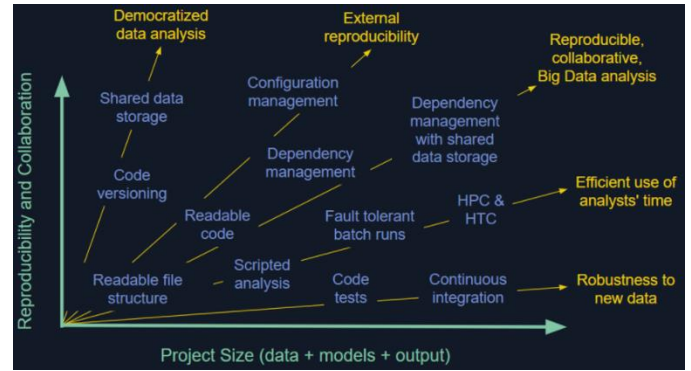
Democratized data analysis

External reproducibility

Reproducible, collaborative, Big Data analysis

Shared data storage

Configuration management

Dependency management with shared data storage

Code versioning

Dependency management

Efficient use of analysts' time

HPC & HTC

Readable code

Fault tolerant batch runs

Scripted analysis

Readable file structure

Code tests

Continuous integration

Robustness to new data

Reproducibility and Collaboration

Project Size (data + models + output)